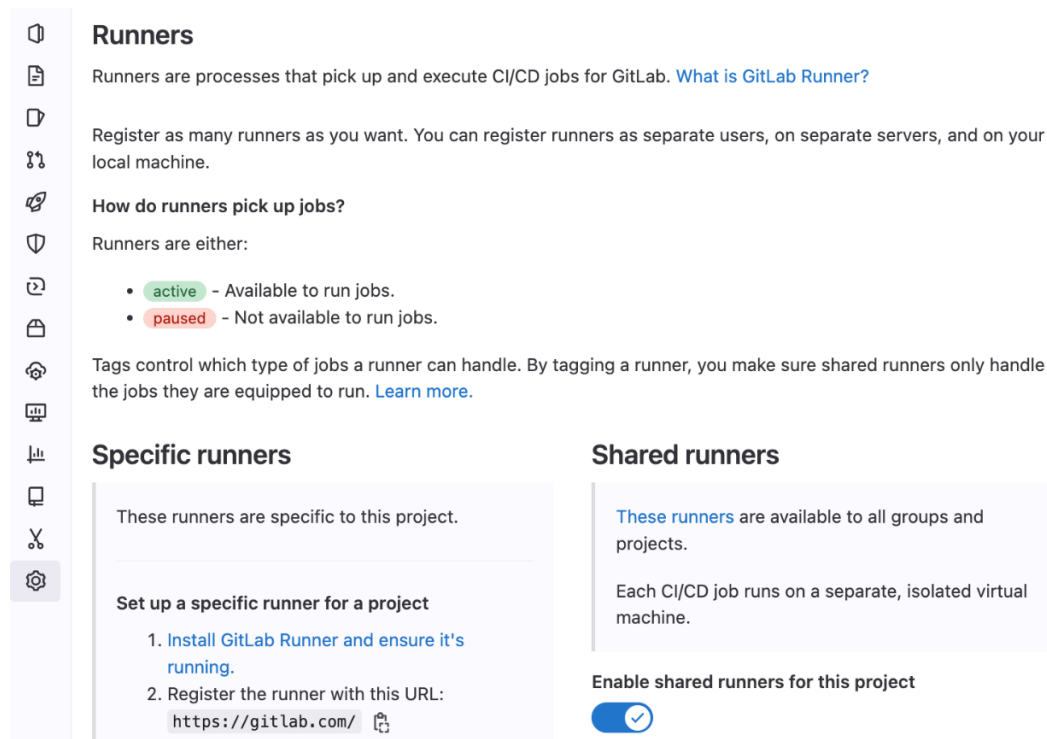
Runners

Runners are processes that pick up and execute CI/CD jobs for GitLab. What is GitLab Runner?

Register as many runners as you want. You can register runners as separate users, on separate servers, and on your local machine.

How do runners pick up jobs?

Runners are either:

- active - Available to run jobs.
- paused - Not available to run jobs.

Tags control which type of jobs a runner can handle. By tagging a runner, you make sure shared runners only handle the jobs they are equipped to run. Learn more.

Specific runners

These runners are specific to this project.

Set up a specific runner for a project

1. Install GitLab Runner and ensure it's running.
2. Register the runner with this URL:
https://gitlab.com/

Shared runners

These runners are available to all groups and projects.

Each CI/CD job runs on a separate, isolated virtual machine.

Enable shared runners for this project